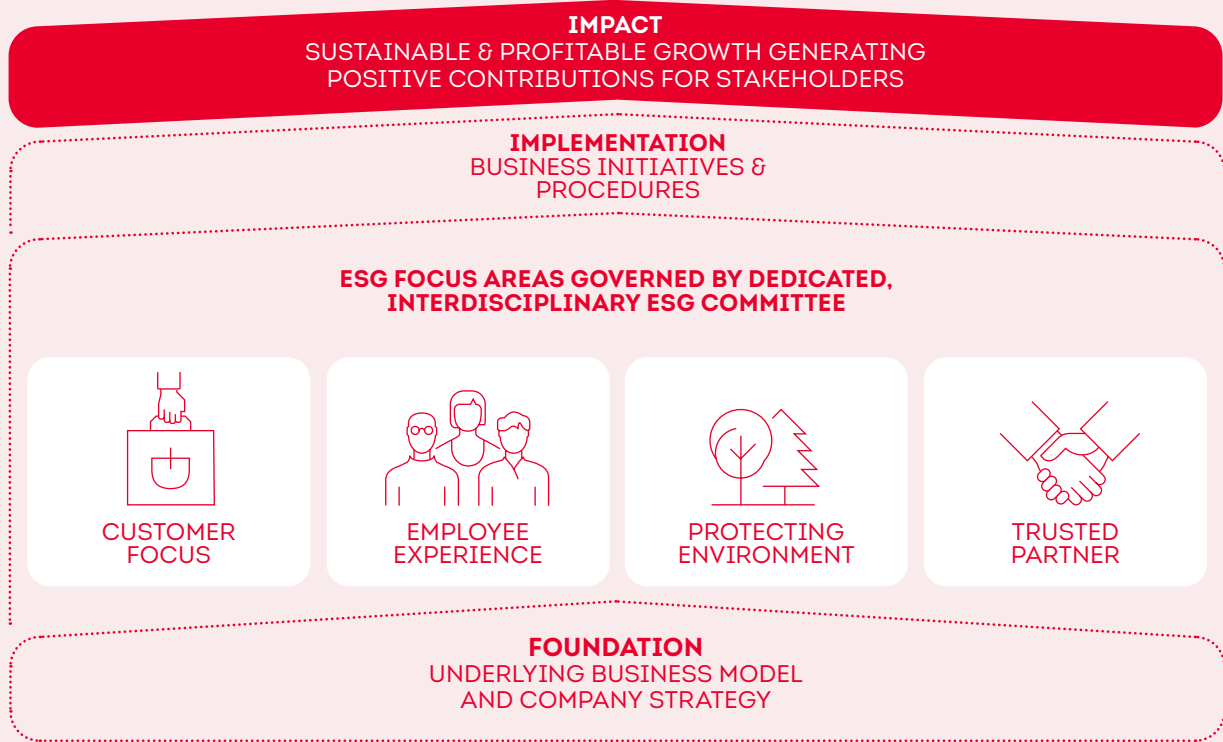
IMPACT
SUSTAINABLE & PROFITABLE GROWTH GENERATING POSITIVE CONTRIBUTIONS FOR STAKEHOLDERS

IMPLEMENTATION
BUSINESS INITIATIVES & PROCEDURES

ESG FOCUS AREAS GOVERNED BY DEDICATED, INTERDISCIPLINARY ESG COMMITTEE

CUSTOMER FOCUS

EMPLOYEE EXPERIENCE

PROTECTING ENVIRONMENT

TRUSTED PARTNER

FOUNDATION
UNDERLYING BUSINESS MODEL AND COMPANY STRATEGY